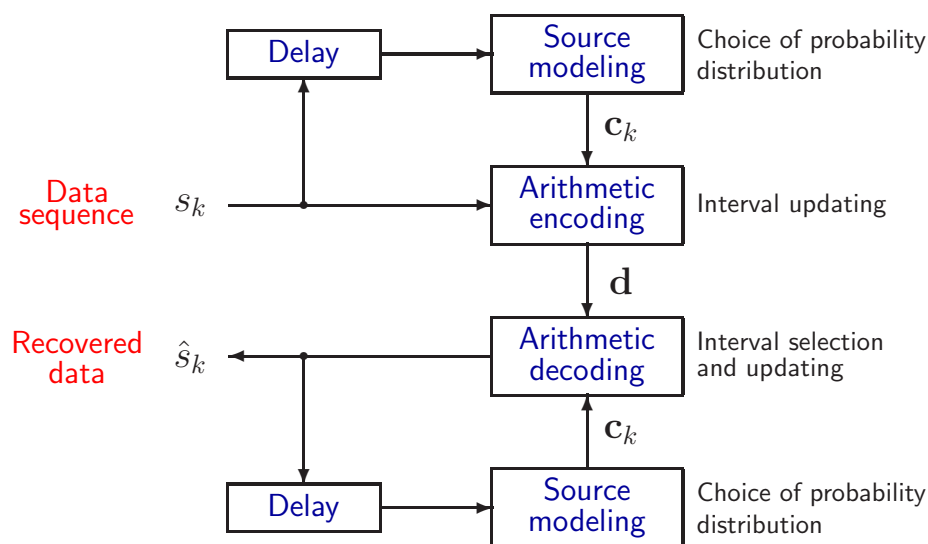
Delay

Source modeling

Choice of probability distribution

$\mathbf{c}_k$

Data sequence

$s_k$

Arithmetic encoding

Interval updating

$\mathbf{d}$

Recovered data

$\hat{s}_k$

Arithmetic decoding

Interval selection and updating

$\mathbf{c}_k$

Delay

Source modeling

Choice of probability distribution